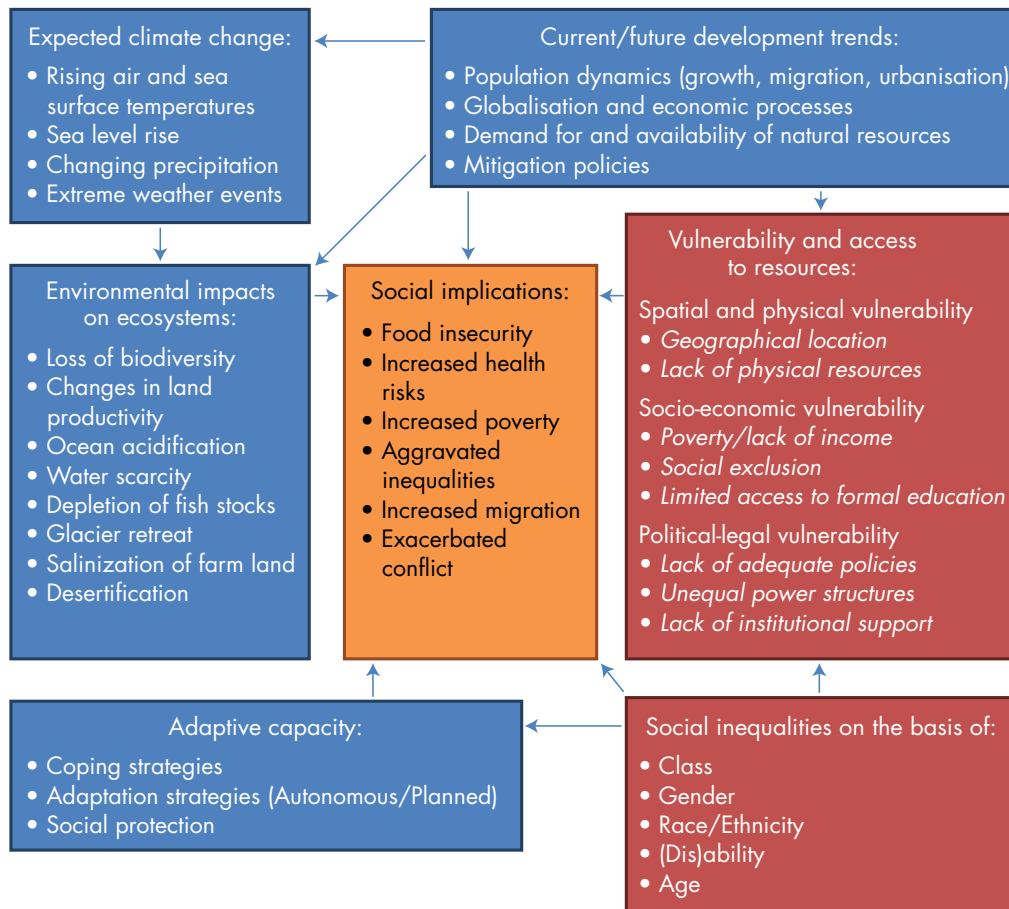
Expected climate change:
• Rising air and sea surface temperatures
• Sea level rise
• Changing precipitation
• Extreme weather events

Current/future development trends:
• Population dynamics (growth, migration, urbanisation)
• Globalisation and economic processes
• Demand for and availability of natural resources
• Mitigation policies

Environmental impacts on ecosystems:
• Loss of biodiversity
• Changes in land productivity
• Ocean acidification
• Water scarcity
• Depletion of fish stocks
• Glacier retreat
• Salinization of farm land
• Desertification

Social implications:
• Food insecurity
• Increased health risks
• Increased poverty
• Aggravated inequalities
• Increased migration
• Exacerbated conflict

Vulnerability and access to resources:
Spatial and physical vulnerability
• Geographical location
• Lack of physical resources
Socio-economic vulnerability
• Poverty/lack of income
• Social exclusion
• Limited access to formal education
Political-legal vulnerability
• Lack of adequate policies
• Unequal power structures
• Lack of institutional support

Adaptive capacity:
• Coping strategies
• Adaptation strategies (Autonomous/Planned)
• Social protection

Social inequalities on the basis of:
• Class
• Gender
• Race/Ethnicity
• (Dis)ability
• Age